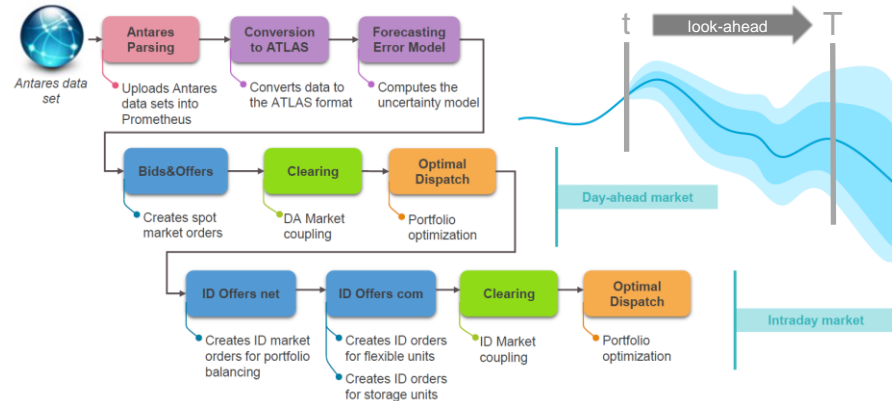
Antares data set

Antares Parsing

Uploads Antares data sets into Prometheus

Conversion to ATLAS

Converts data to the ATLAS format

Forecasting Error Model

Computes the uncertainty model

t

look-ahead

T

Bids&Offers

Creates spot market orders

Clearing

DA Market coupling

Optimal Dispatch

Portfolio optimization

Day-ahead market

ID Offers net

Creates ID market orders for portfolio balancing

ID Offers com

Creates ID orders for flexible units

Creates ID orders for storage units

Clearing

ID Market coupling

Optimal Dispatch

Portfolio optimization

Intraday market